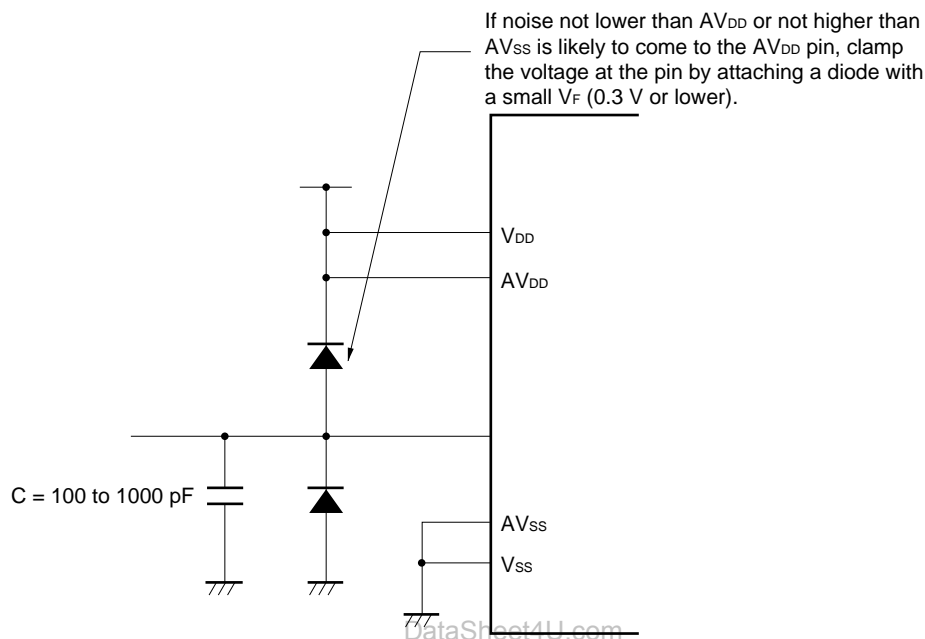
If noise not lower than $AV_{DD}$ or not higher than $AV_{SS}$ is likely to come to the $AV_{DD}$ pin, clamp the voltage at the pin by attaching a diode with a small $V_F$ (0.3 V or lower).

$V_{DD}$

$AV_{DD}$

C = 100 to 1000 pF

$AV_{SS}$

$V_{SS}$

DataSheet4U.com